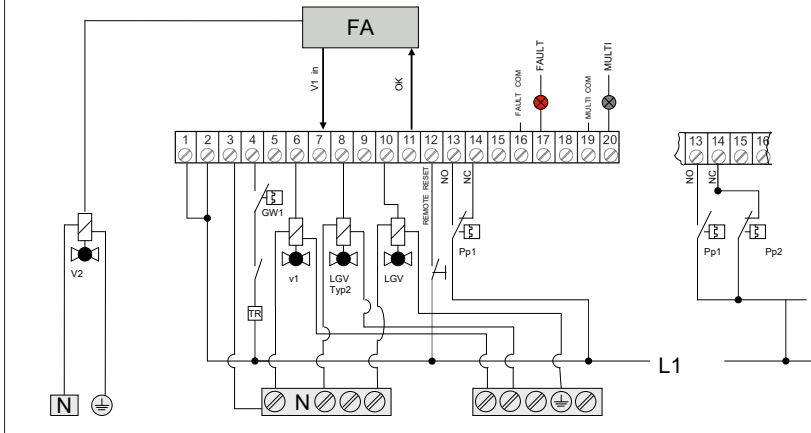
FA

V1 in

OK

FAULT COM

FAULT

MULTI COM

MULTI

1 2 3 4 5 6 7 8 9 10 11 12 13 14 15 16 17 18 19 20

REMOTE RESET

NO

NC

GW1

V2

v1

LGV Typ2

LGV

Pp1

TR

N

L1

N

13 14 15 16

NO

NC

Pp1

Pp2